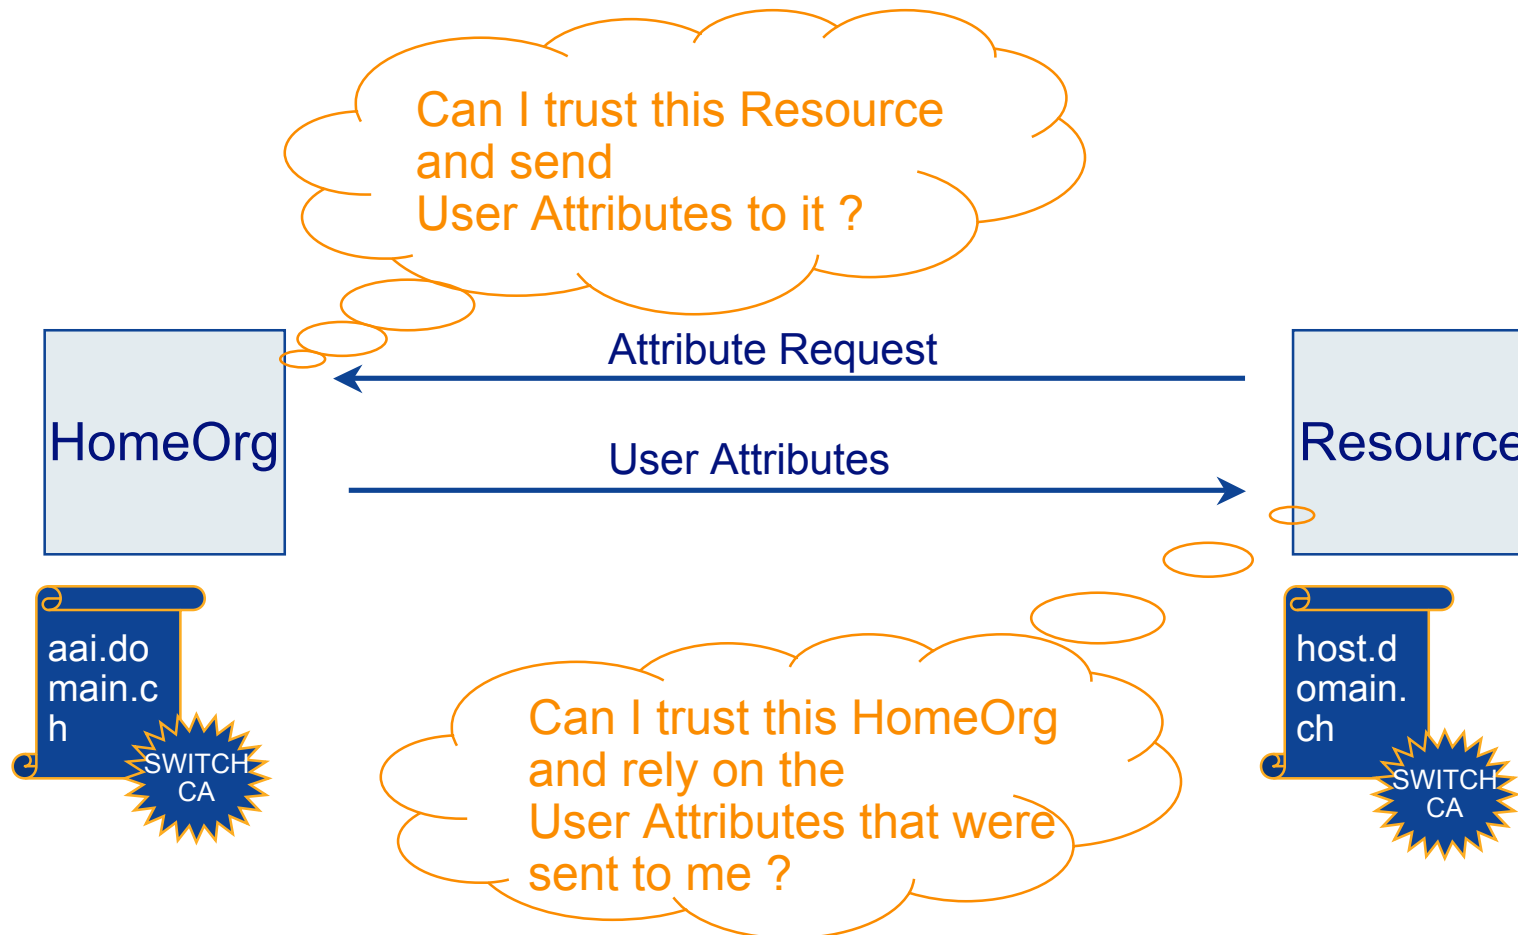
Can I trust this Resource and send User Attributes to it ?

Attribute Request

HomeOrg

User Attributes

Resource

aai.domain.ch

SWITCH CA

host.domain.ch

SWITCH CA

Can I trust this HomeOrg and rely on the User Attributes that were sent to me ?